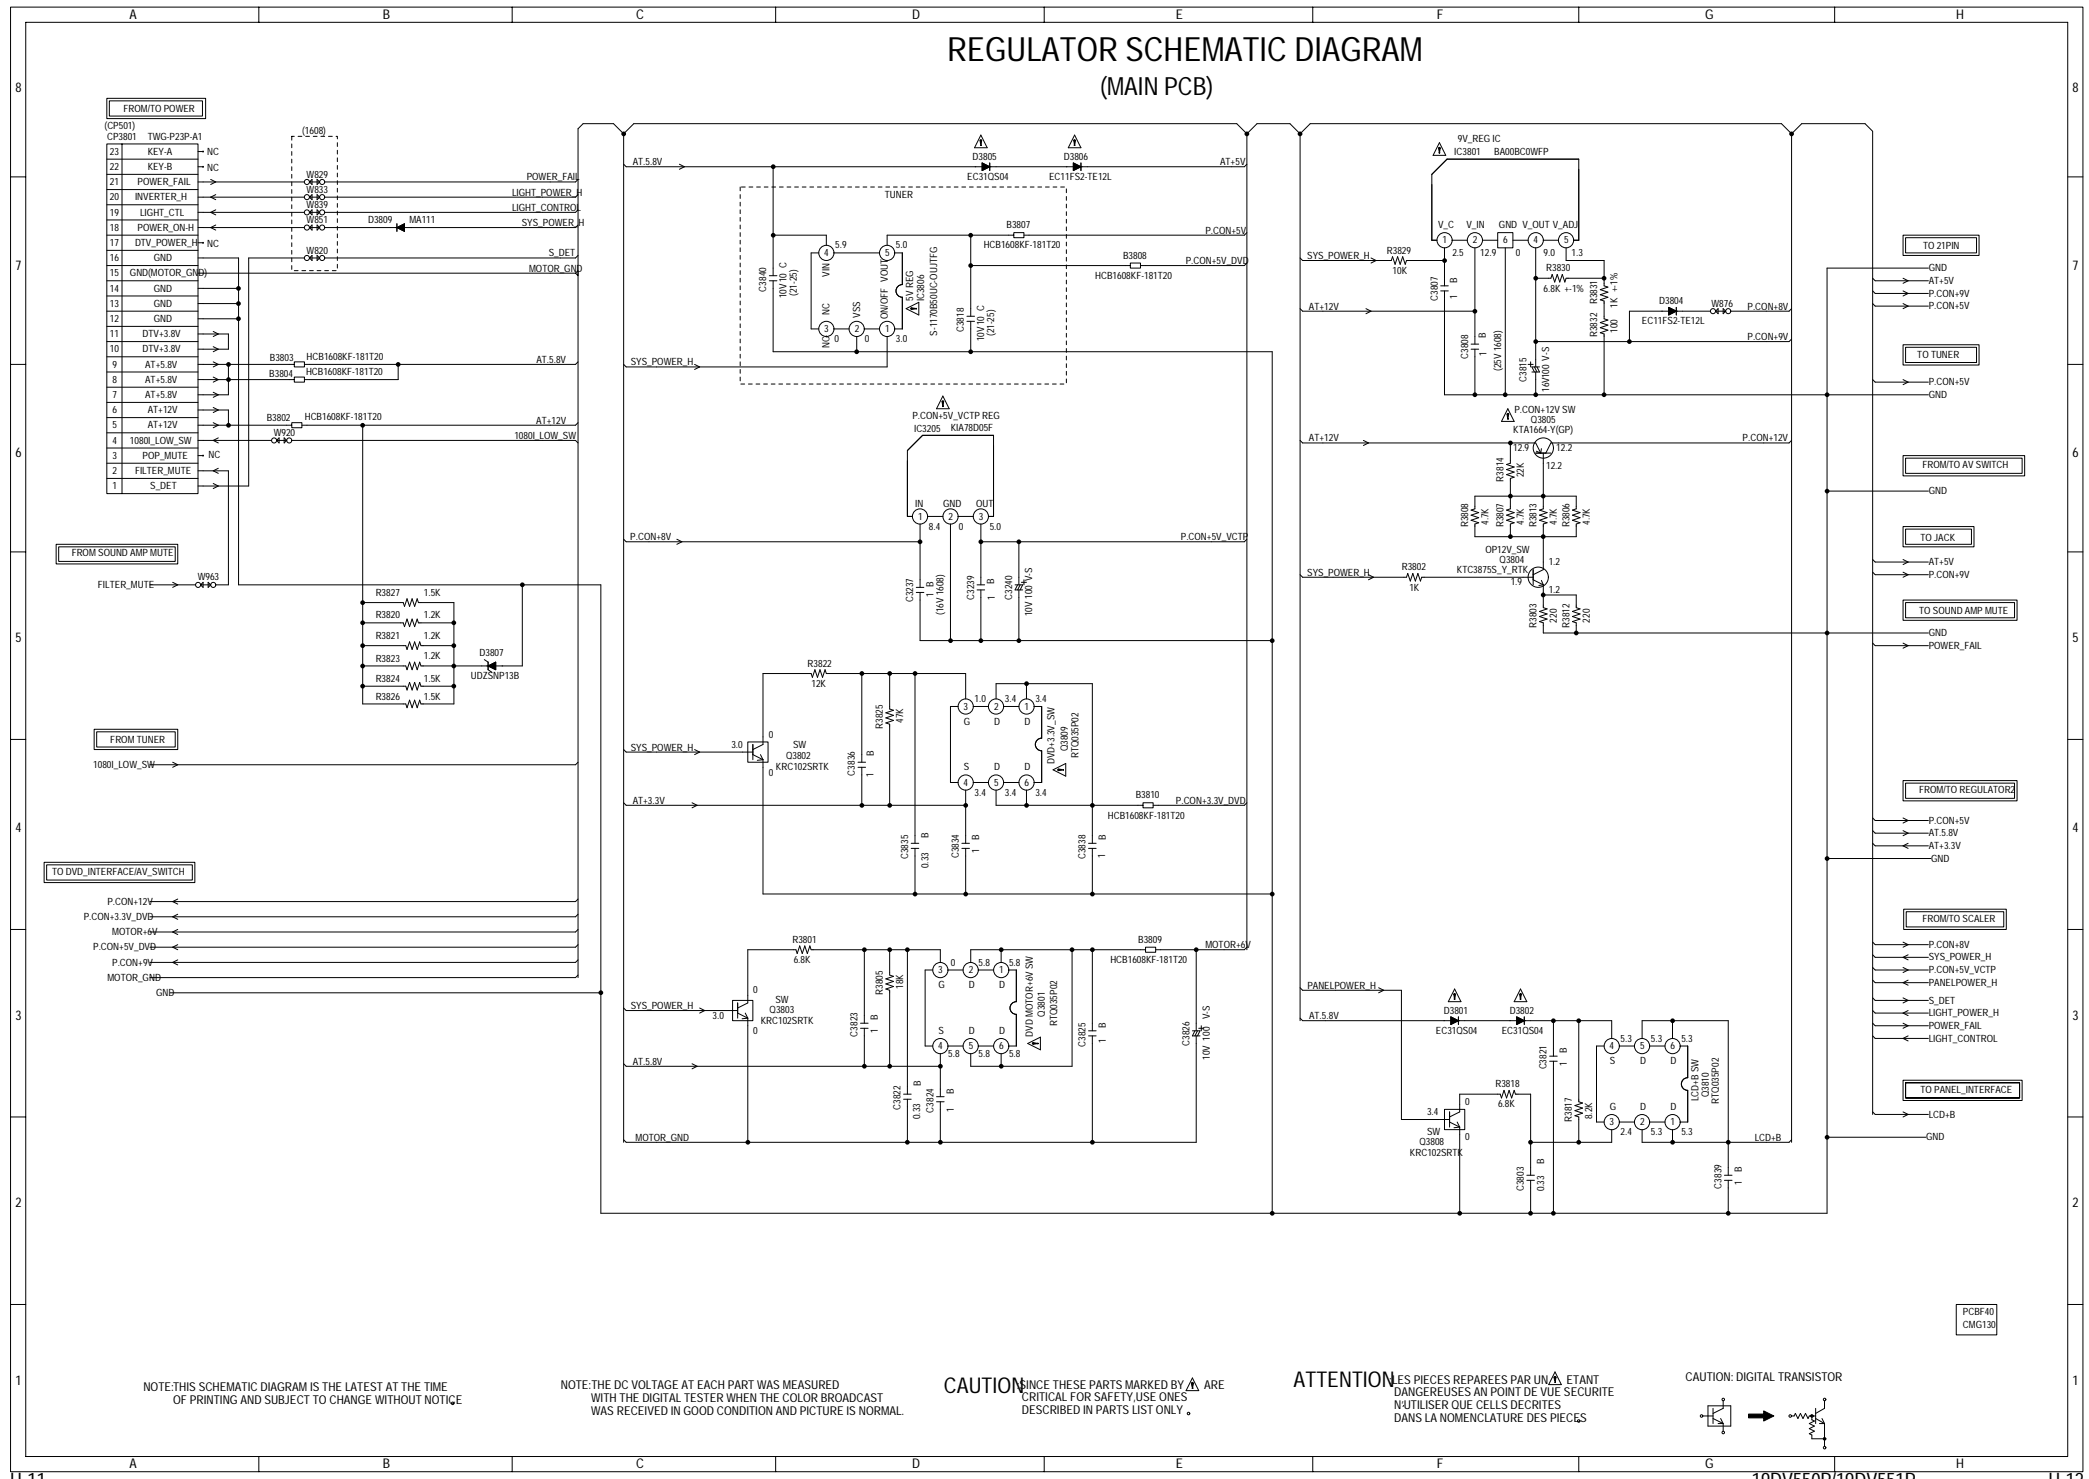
A B C D E F G H

REGULATOR SCHEMATIC DIAGRAM
(MAIN PCB)

FROM/TO POWER
(CP501)
CP3801 TWG-P23P-A1

| 23 | KEY-A |
|---|---|
| 22 | KEY-B |
| 21 | POWER_FAIL |
| 20 | INVERTER_H |
| 19 | LIGHT_CTL |
| 18 | POWER_ON-H |
| 17 | DTV_POWER_H |
| 16 | GND |
| 15 | GND(MOTOR_GND) |
| 14 | GND |
| 13 | GND |
| 12 | GND |
| 11 | DTV+3.8V |
| 10 | DTV+3.8V |
| 9 | AT+5.8V |
| 8 | AT+5.8V |
| 7 | AT+5.8V |
| 6 | AT+12V |
| 5 | AT+12V |
| 4 | 1080I_LOW_SW |
| 3 | POP_MUTE |
| 2 | FILTER_MUTE |
| 1 | S_DET |

NC NC NC NC
(1608) W829 W833 W839 W851 W820 D3809 MA111
POWER_FAIL LIGHT_POWER_H LIGHT_CONTROL SYS_POWER_H S_DET MOTOR_GND
B3803 HCB1608KF-181T20 B3804 HCB1608KF-181T20 AT.5.8V
B3802 HCB1608KF-181T20 AT+12V W920 1080I_LOW_SW

FROM SOUND AMP MUTE
FILTER_MUTE W963
R3827 1.5K R3820 1.2K R3821 1.2K R3823 1.2K R3824 1.5K R3826 1.5K D3807 UDZSNP13B

FROM TUNER
1080I_LOW_SW

TO DVD_INTERFACE/AV_SWITCH
P.CON+12V P.CON+3.3V_DVD MOTOR+6V P.CON+5V_DVD P.CON+9V MOTOR_GND GND

AT.5.8V D3805 EC31QS04 D3806 EC11FS2-TE12L AT+5V
TUNER B3807 HCB1608KF-181T20 P.CON+5V B3808 HCB1608KF-181T20 P.CON+5V_DVD
C3840 10V 10 C (21-25) VIN VOUT NC VSS ON/OFF 5.9 5.0 0 0 3.0 5V REG IC3806 S-1170B50UC-OUJTFG C3818 10V 10 C (21-25)
SYS_POWER_H

P.CON+5V_VCTP REG IC3205 KIA78D05F
IN GND OUT 8.4 0 5.0
P.CON+8V P.CON+5V_VCTP
C3237 1 B (16V 1608) C3239 1 B C3240 10V 100 V-S

R3822 12K R3825 47K
SYS_POWER_H 3.0 0 0 SW Q3802 KRC102SRTK C3836 1 B
G D D S D D 1.0 3.4 3.4 3.4 3.4 3.4 DVD+3.3V_SW Q3809 RTQ035P02
AT+3.3V B3810 HCB1608KF-181T20 P.CON+3.3V_DVD
C3835 0.33 B C3834 1 B C3838 1 B

R3801 6.8K R3805 18K B3809 HCB1608KF-181T20 MOTOR+6V
SYS_POWER_H 3.0 0 0 SW Q3803 KRC102SRTK C3823 1 B
G D D S D D 0 5.8 5.8 5.8 5.8 DVD MOTOR+6V SW Q3801 RTQ035P02
C3825 1 B C3826 10V 100 V-S
AT.5.8V C3822 0.33 B C3824 1 B
MOTOR_GND

9V_REG IC IC3801 BA00BC0WFP
V_C V_IN GND V_OUT V_ADJ 2.5 12.9 0 9.0 1.3
SYS_POWER_H R3829 10K C3807 1 B R3830 6.8K +-1% R3831 1K +-1%
AT+12V C3808 1 B (25V 1608) C3815 16V100 V-S R3832 100
D3804 EC11FS2-TE12L W876 P.CON+8V P.CON+9V

P.CON+12V SW Q3805 KTA1664-Y(GP)
AT+12V 12.9 12.2 12.2 P.CON+12V
R3814 22K R3808 4.7K R3807 4.7K R3813 4.7K R3806 4.7K
OP12V_SW Q3804 KTC3875S_Y_RTK
SYS_POWER_H R3802 1K 1.2 1.9 1.2
R3803 220 R3812 220

PANELPOWER_H AT.5.8V D3801 EC31QS04 D3802 EC31QS04
C3821 1 B 5.3 5.3 5.3 S D D G D D 2.4 5.3 5.3 LCD+B SW Q3810 RTQ035P02
R3818 6.8K R3817 8.2K 3.4 0 0 SW Q3808 KRC102SRTK
C3803 0.33 B C3839 1 B LCD+B

TO 21PIN
GND AT+5V P.CON+9V P.CON+5V
TO TUNER
P.CON+5V GND
FROM/TO AV SWITCH
GND
TO JACK
AT+5V P.CON+9V
TO SOUND AMP MUTE
GND POWER_FAIL
FROM/TO REGULATOR2
P.CON+5V AT.5.8V AT+3.3V GND
FROM/TO SCALER
P.CON+8V SYS_POWER_H P.CON+5V_VCTP PANELPOWER_H S_DET LIGHT_POWER_H POWER_FAIL LIGHT_CONTROL
TO PANEL_INTERFACE
LCD+B GND

PCBF40
CMG130

NOTE:THIS SCHEMATIC DIAGRAM IS THE LATEST AT THE TIME OF PRINTING AND SUBJECT TO CHANGE WITHOUT NOTICE.

NOTE:THE DC VOLTAGE AT EACH PART WAS MEASURED WITH THE DIGITAL TESTER WHEN THE COLOR BROADCAST WAS RECEIVED IN GOOD CONDITION AND PICTURE IS NORMAL.

CAUTION SINCE THESE PARTS MARKED BY ⚠ ARE CRITICAL FOR SAFETY,USE ONES DESCRIBED IN PARTS LIST ONLY .

ATTENTION LES PIECES REPAREES PAR UN ⚠ ETANT DANGEREUSES AN POINT DE VUE SECURITE N'UTILISER QUE CELLS DECRITES DANS LA NOMENCLATURE DES PIECES.

CAUTION: DIGITAL TRANSISTOR

8 7 6 5 4 3 2 1

U-11 19DV550P/19DV551P U-12